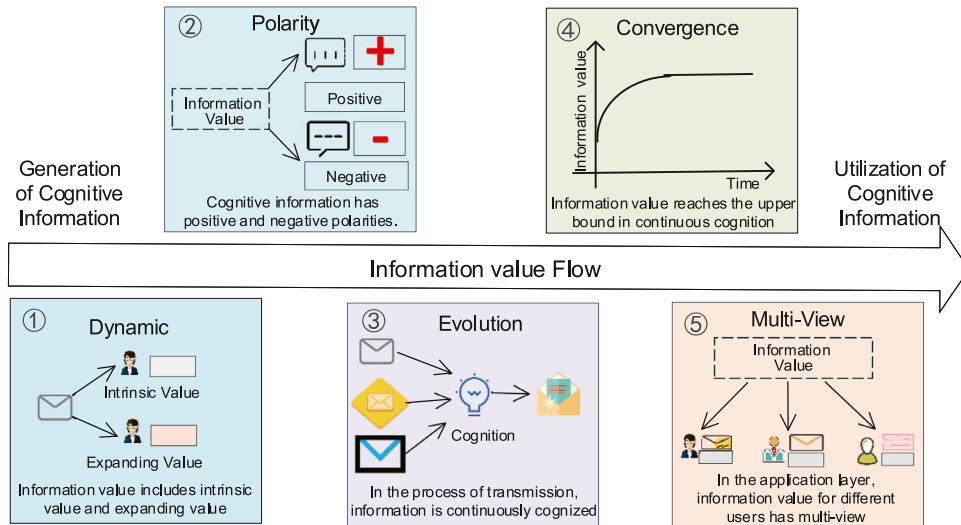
② Polarity

Information Value

Positive

Negative

Cognitive information has positive and negative polarities.

④ Convergence

Information value

Time

Information value reaches the upper bound in continuous cognition

Generation of Cognitive Information

Utilization of Cognitive Information

Information value Flow

① Dynamic

Intrinsic Value

Expanding Value

Information value includes intrinsic value and expanding value

③ Evolution

Cognition

In the process of transmission, information is continuously cognized

⑤ Multi-View

Information Value

In the application layer, information value for different users has multi-view